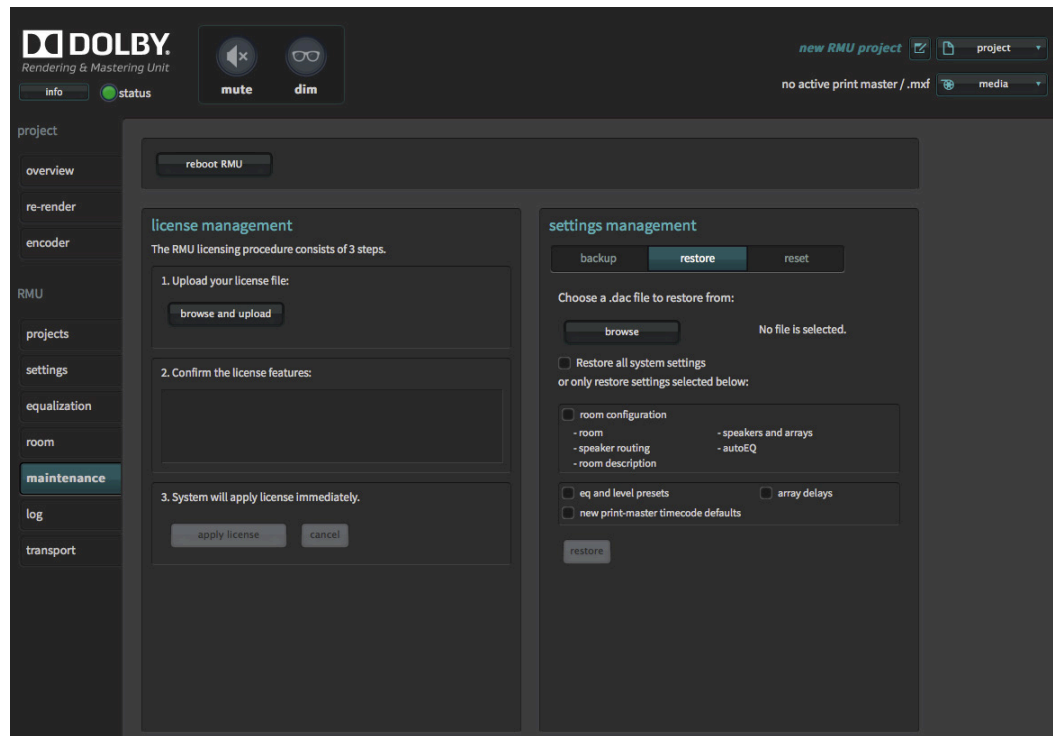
DOLBY.
Rendering & Mastering Unit
info
status
mute
dim

new RMU project
project
no active print master / .mxf
media

project
overview
re-render
encoder
RMU
projects
settings
equalization
room
maintenance
log
transport

reboot RMU

license management
The RMU licensing procedure consists of 3 steps.
1. Upload your license file:
browse and upload
2. Confirm the license features:
3. System will apply license immediately.
apply license
cancel

settings management
backup
restore
reset
Choose a .dac file to restore from:
browse
No file is selected.
Restore all system settings
or only restore settings selected below:
room configuration
- room
- speakers and arrays
- speaker routing
- autoEQ
- room description
eq and level presets
array delays
new print-master timecode defaults
restore